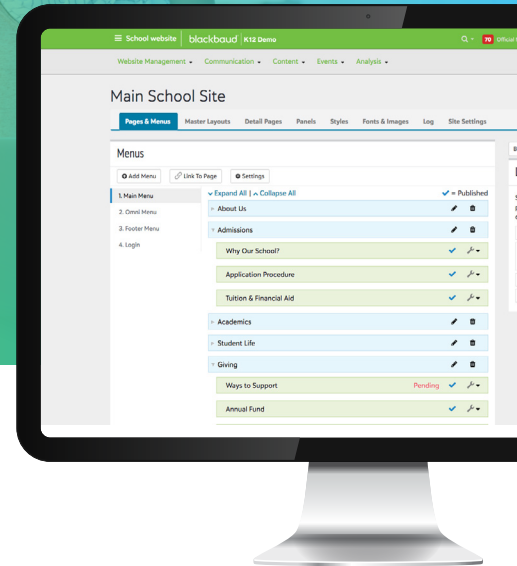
School website | blackbaud | K12 Demo

70 Official

Website Management ▾ Communication ▾ Content ▾ Events ▾ Analysis ▾

Main School Site

Pages & Menus | Master Layouts | Detail Pages | Panels | Styles | Fonts & Images | Log | Site Settings

Menus

Add Menu | Link To Page | Settings

1. Main Menu
2. Omni Menu
3. Footer Menu
4. Login

Expand All | Collapse All

✓ = Published

About Us

Admissions

Why Our School?

Application Procedure

Tuition & Financial Aid

Academics

Student Life

Giving

Ways to Support Pending

Annual Fund